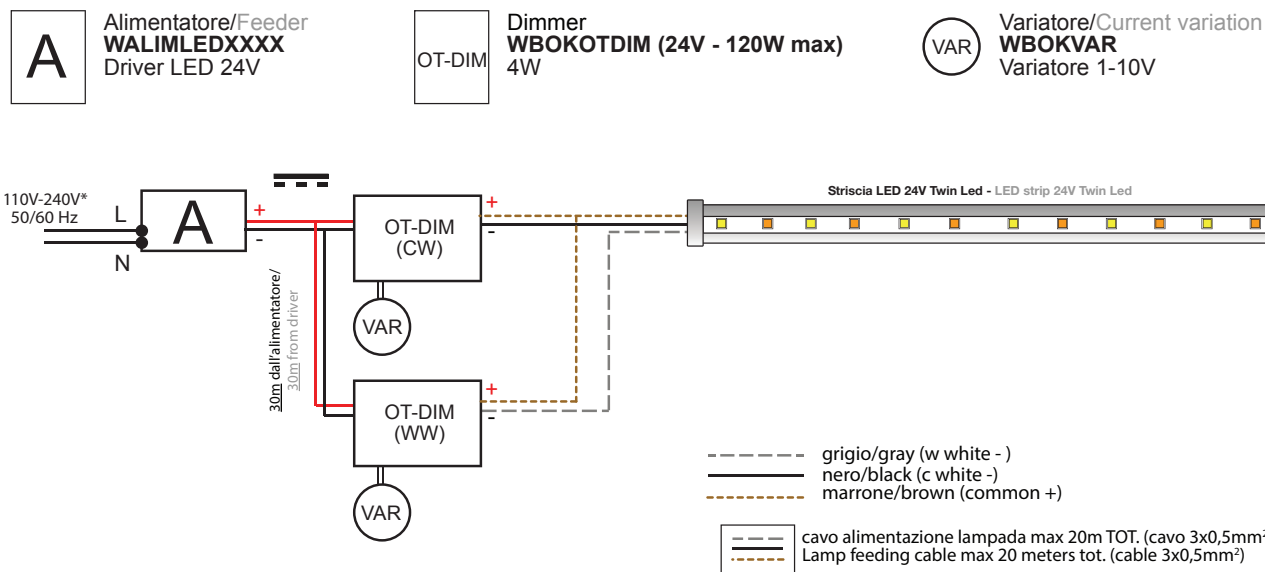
A
Alimentatore/Feeder
**WALIMLEDXXXX**
Driver LED 24V

OT-DIM
Dimmer
**WBOKOTDIM (24V - 120W max)**
4W

VAR
Variatore/Current variation
**WBOKVAR**
Variatore 1-10V

110V-240V*
50/60 Hz

L
N
A
+
-

OT-DIM
(CW)
+
-

VAR

30m dall'alimentatore/
30m from driver

OT-DIM
(WW)
+
-

VAR

Striscia LED 24V Twin Led - LED strip 24V Twin Led

grigio/gray (w white - )
nero/black (c white -)
marrone/brown (common +)

cavo alimentazione lampada max 20m TOT. (cavo 3x0,5mm$^2$
Lamp feeding cable max 20 meters tot. (cable 3x0,5mm$^2$)